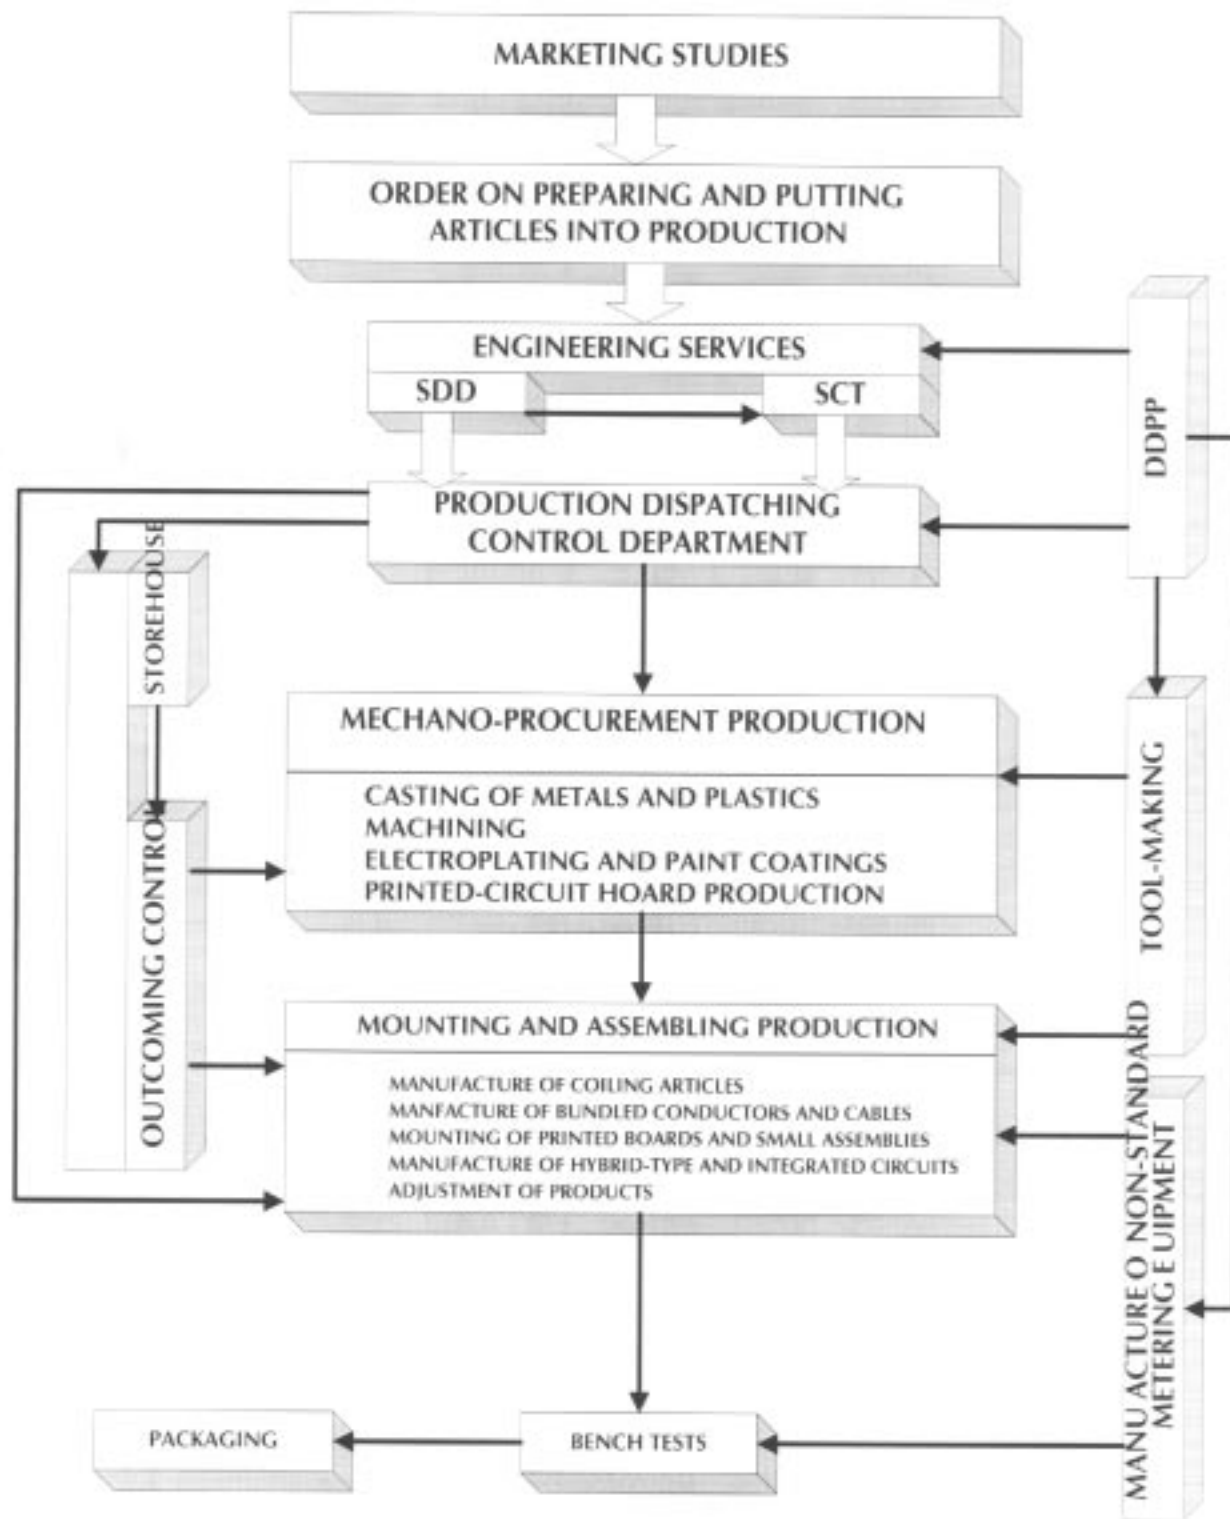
MARKETING STUDIES

ORDER ON PREPARING AND PUTTING ARTICLES INTO PRODUCTION

ENGINEERING SERVICES

SDD

SCT

DDPP

PRODUCTION DISPATCHING CONTROL DEPARTMENT

STOREHOUSE

OUTCOMING CONTROL

MECHANO-PROCUREMENT PRODUCTION

CASTING OF METALS AND PLASTICS
MACHINING
ELECTROPLATING AND PAINT COATINGS
PRINTED-CIRCUIT HOARD PRODUCTION

TOOL-MAKING

MOUNTING AND ASSEMBLING PRODUCTION

MANUFACTURE OF COILING ARTICLES
MANFACTURE OF BUNDLED CONDUCTORS AND CABLES
MOUNTING OF PRINTED BOARDS AND SMALL ASSEMBLIES
MANUFACTURE OF HYBRID-TYPE AND INTEGRATED CIRCUITS
ADJUSTMENT OF PRODUCTS

MANU ACTURE O NON-STANDARD METERING E UIPMENT

PACKAGING

BENCH TESTS